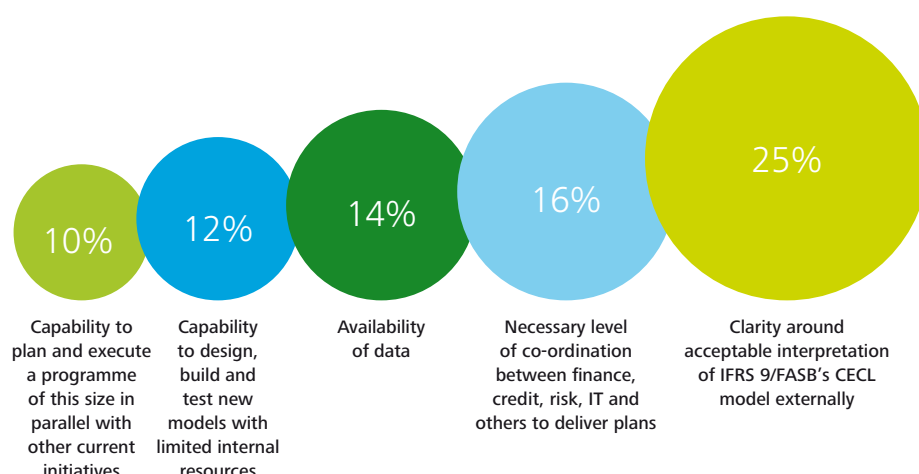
10%

Capability to plan and execute a programme of this size in parallel with other current initiatives

12%

Capability to design, build and test new models with limited internal resources

14%

Availability of data

16%

Necessary level of co-ordination between finance, credit, risk, IT and others to deliver plans

25%

Clarity around acceptable interpretation of IFRS 9/FASB's CECL model externally